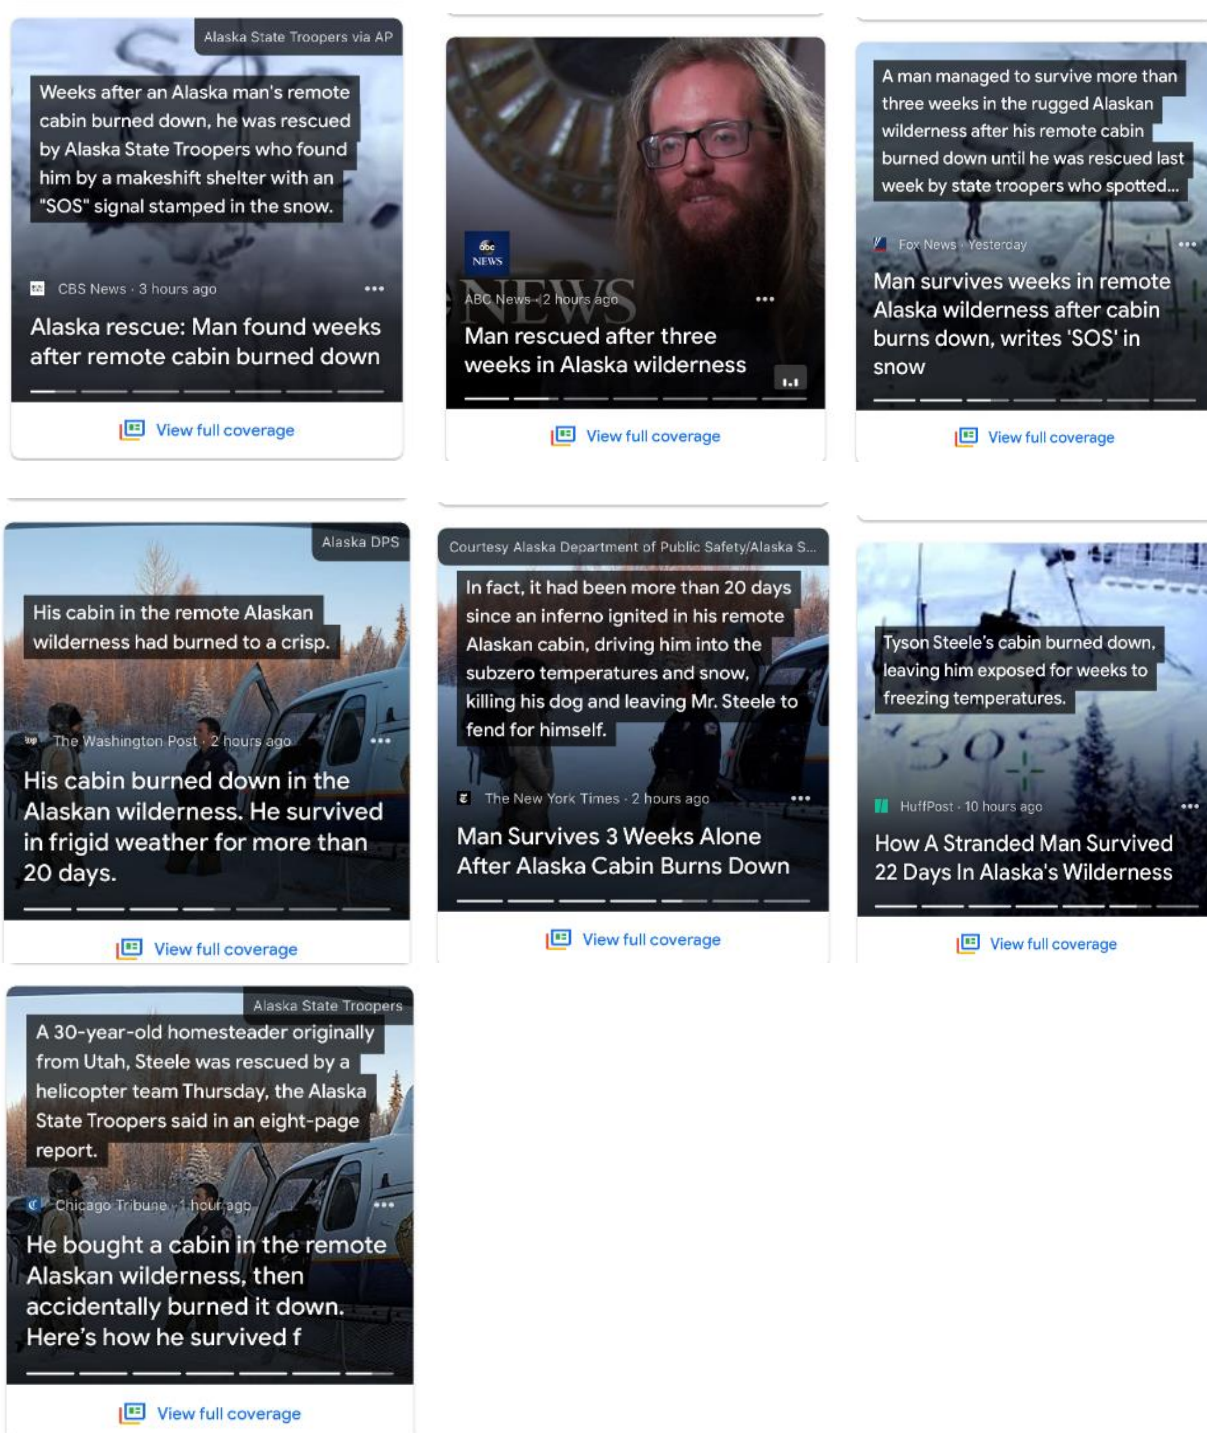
Alaska State Troopers via AP

Weeks after an Alaska man's remote cabin burned down, he was rescued by Alaska State Troopers who found him by a makeshift shelter with an "SOS" signal stamped in the snow.

CBS News · 3 hours ago

Alaska rescue: Man found weeks after remote cabin burned down

View full coverage

abc NEWS

NEWS

ABC News · 2 hours ago

Man rescued after three weeks in Alaska wilderness

View full coverage

A man managed to survive more than three weeks in the rugged Alaskan wilderness after his remote cabin burned down until he was rescued last week by state troopers who spotted...

Fox News · Yesterday

Man survives weeks in remote Alaska wilderness after cabin burns down, writes 'SOS' in snow

View full coverage

Alaska DPS

His cabin in the remote Alaskan wilderness had burned to a crisp.

The Washington Post · 2 hours ago

His cabin burned down in the Alaskan wilderness. He survived in frigid weather for more than 20 days.

View full coverage

Courtesy Alaska Department of Public Safety/Alaska S...

In fact, it had been more than 20 days since an inferno ignited in his remote Alaskan cabin, driving him into the subzero temperatures and snow, killing his dog and leaving Mr. Steele to fend for himself.

The New York Times · 2 hours ago

Man Survives 3 Weeks Alone After Alaska Cabin Burns Down

View full coverage

Tyson Steele's cabin burned down, leaving him exposed for weeks to freezing temperatures.

HuffPost · 10 hours ago

How A Stranded Man Survived 22 Days In Alaska's Wilderness

View full coverage

Alaska State Troopers

A 30-year-old homesteader originally from Utah, Steele was rescued by a helicopter team Thursday, the Alaska State Troopers said in an eight-page report.

Chicago Tribune · 1 hour ago

He bought a cabin in the remote Alaskan wilderness, then accidentally burned it down. Here's how he survived f

View full coverage